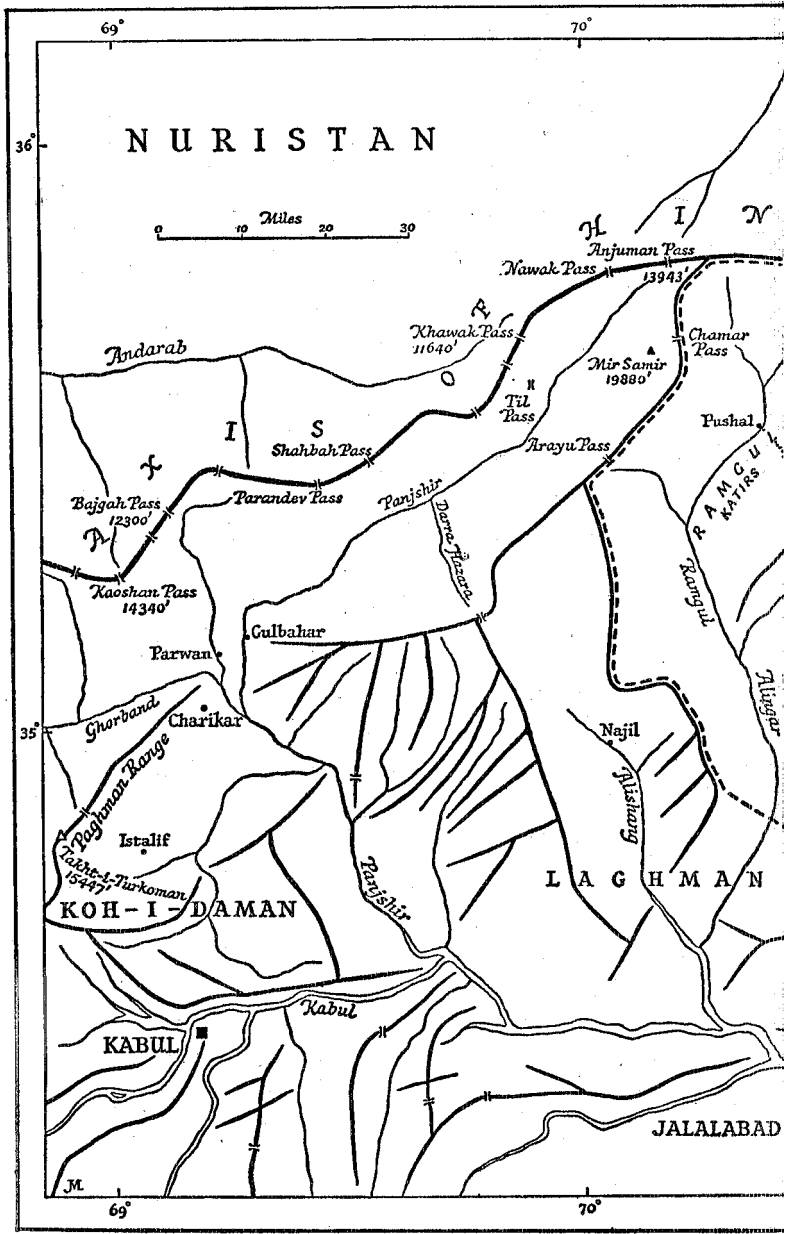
69°
70°
36°
NURISTAN
Miles
0 10 20 30
H I N
Anjuman Pass 13943'
Nawak Pass
Khawak Pass 11640'
O
Chamar Pass
Mir Samir 19880'
Andarab
Til Pass
I S
Shahbah Pass
Arayu Pass
Pushal
K
RAMGUL KATIRS
Bajgah Pass 12300'
Parandev Pass
Panjshir
Darra Hazara
A
Ramgul
Kaoshan Pass 14340'
Gulbahar
Parwan
Alingar
35°
Ghorband
Charikar
Najil
Paghman Range
Alishang
Istalif
Takht-i-Turkoman 15447'
Panjshir
L A G H M A N
KOH-I-DAMAN
Kabul
KABUL
JALALABAD
M.
69°
70°